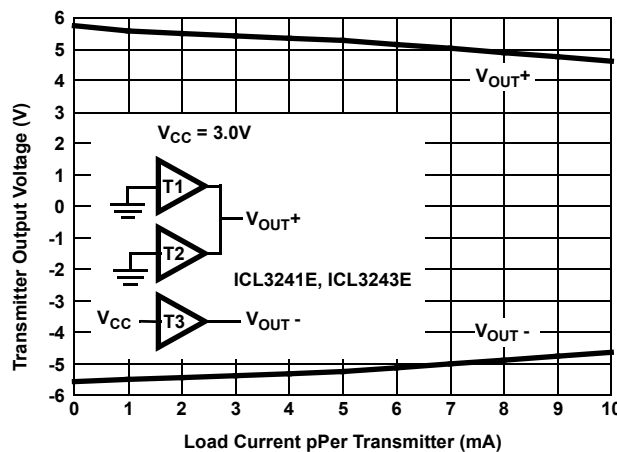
6
5
4
3
2
1
0
-1
-2
-3
-4
-5
-6

Transmitter Output Voltage (V)

$V_{OUT}+$

$V_{CC}$ = 3.0V

T1

T2

$V_{OUT}+$

ICL3241E, ICL3243E

$V_{CC}$

T3

$V_{OUT}$ -

$V_{OUT}$ -

0 1 2 3 4 5 6 7 8 9 10

Load Current pPer Transmitter (mA)